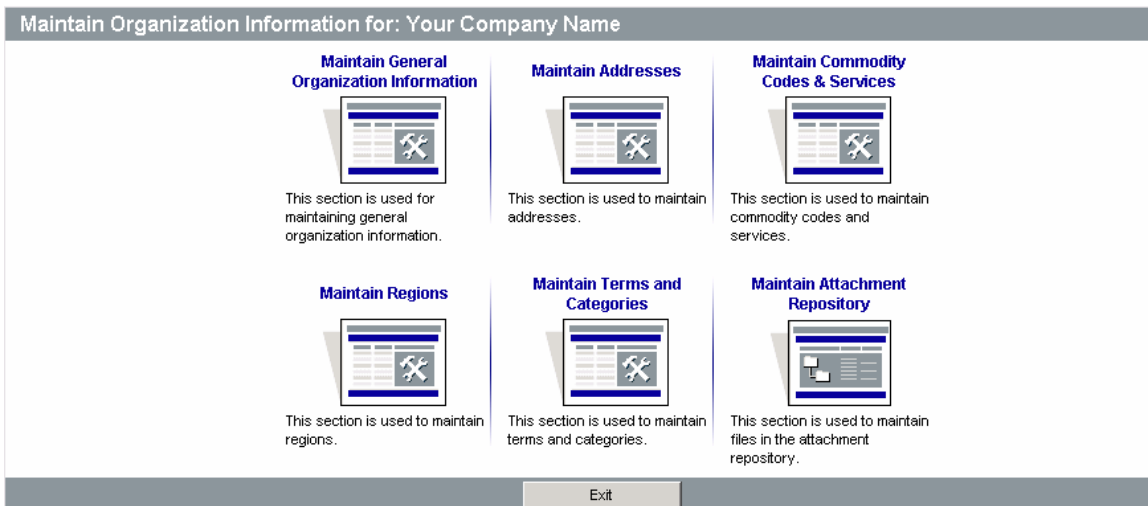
Maintain Organization Information for: Your Company Name

Maintain General Organization Information

This section is used for maintaining general organization information.

Maintain Addresses

This section is used to maintain addresses.

Maintain Commodity Codes & Services

This section is used to maintain commodity codes and services.

Maintain Regions

This section is used to maintain regions.

Maintain Terms and Categories

This section is used to maintain terms and categories.

Maintain Attachment Repository

This section is used to maintain files in the attachment repository.

Exit